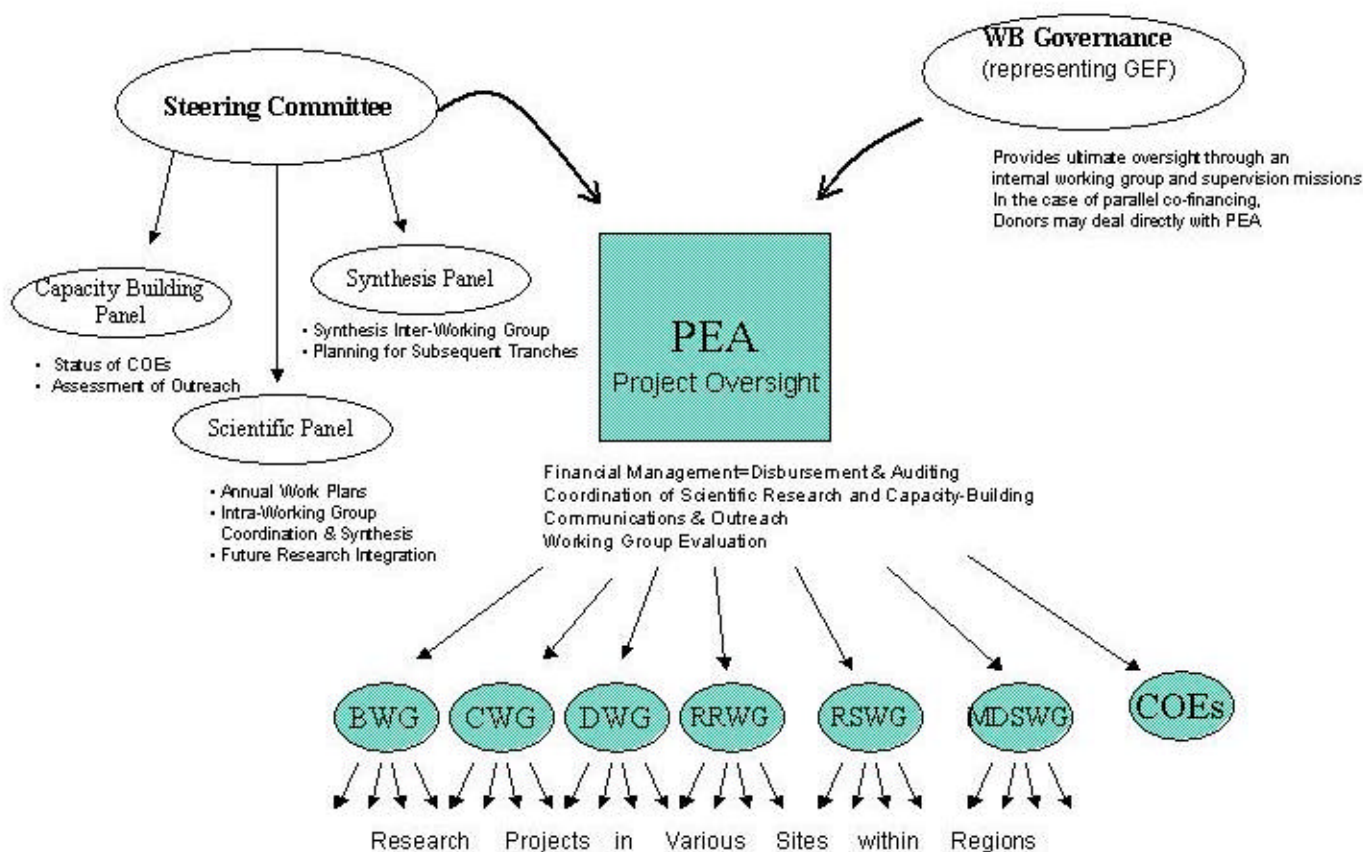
Steering Committee

WB Governance
(representing GEF)

Provides ultimate oversight through an internal working group and supervision missions
In the case of parallel co-financing,
Donors may deal directly with PEA

Capacity Building Panel

- Status of COEs
- Assessment of Outreach

Synthesis Panel

- Synthesis Inter-Working Group
- Planning for Subsequent Tranches

Scientific Panel

- Annual Work Plans
- Intra-Working Group Coordination & Synthesis
- Future Research Integration

PEA
Project Oversight

Financial Management=Disbursement & Auditing
Coordination of Scientific Research and Capacity-Building
Communications & Outreach
Working Group Evaluation

BWG CWG DWG RRWG RSWG MDSWG COEs

Research Projects in Various Sites within Regions